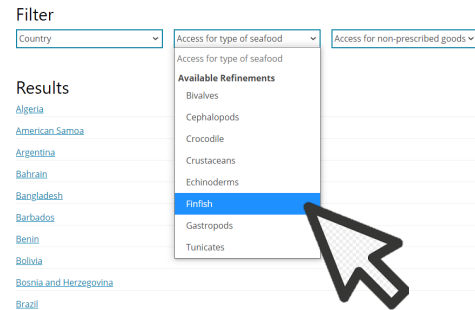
Filter

Country

Access for type of seafood

Access for non-prescribed goods

Access for type of seafood

Available Refinements

Bivalves

Cephalopods

Crocodile

Crustaceans

Echinoderms

Finfish

Gastropods

Tunicates

Results

Algeria

American Samoa

Argentina

Bahrain

Bangladesh

Barbados

Benin

Bolivia

Bosnia and Herzegovina

Brazil